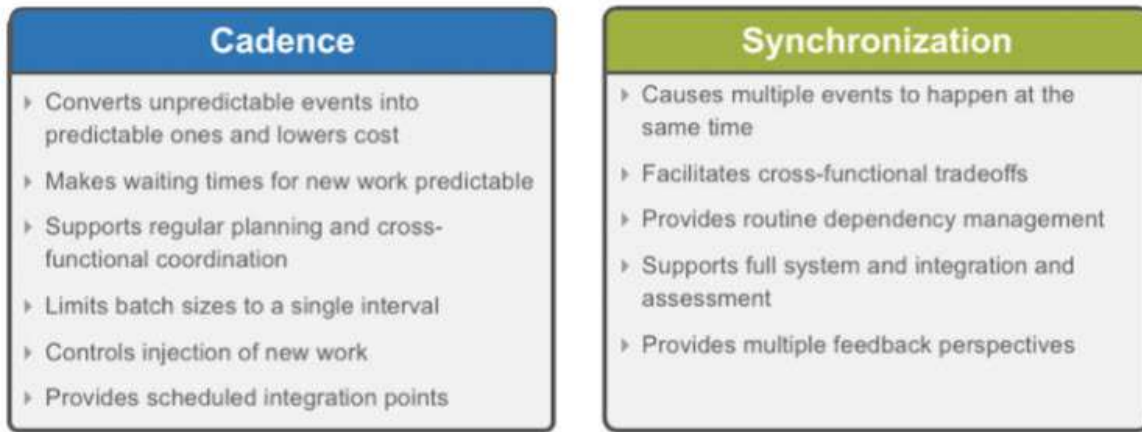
Cadence

▸ Converts unpredictable events into predictable ones and lowers cost
▸ Makes waiting times for new work predictable
▸ Supports regular planning and cross-functional coordination
▸ Limits batch sizes to a single interval
▸ Controls injection of new work
▸ Provides scheduled integration points

Synchronization

▸ Causes multiple events to happen at the same time
▸ Facilitates cross-functional tradeoffs
▸ Provides routine dependency management
▸ Supports full system and integration and assessment
▸ Provides multiple feedback perspectives